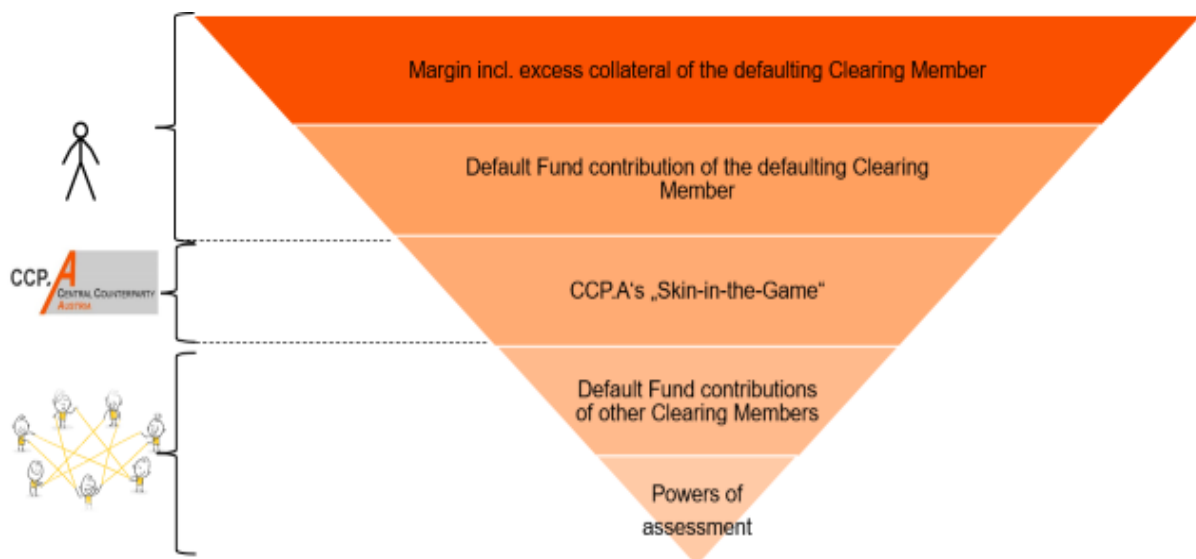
CCP.A
CENTRAL COUNTERPARTY
AUSTRIA

Margin incl. excess collateral of the defaulting Clearing Member

Default Fund contribution of the defaulting Clearing Member

CCP.A's „Skin-in-the-Game"

Default Fund contributions of other Clearing Members

Powers of assessment